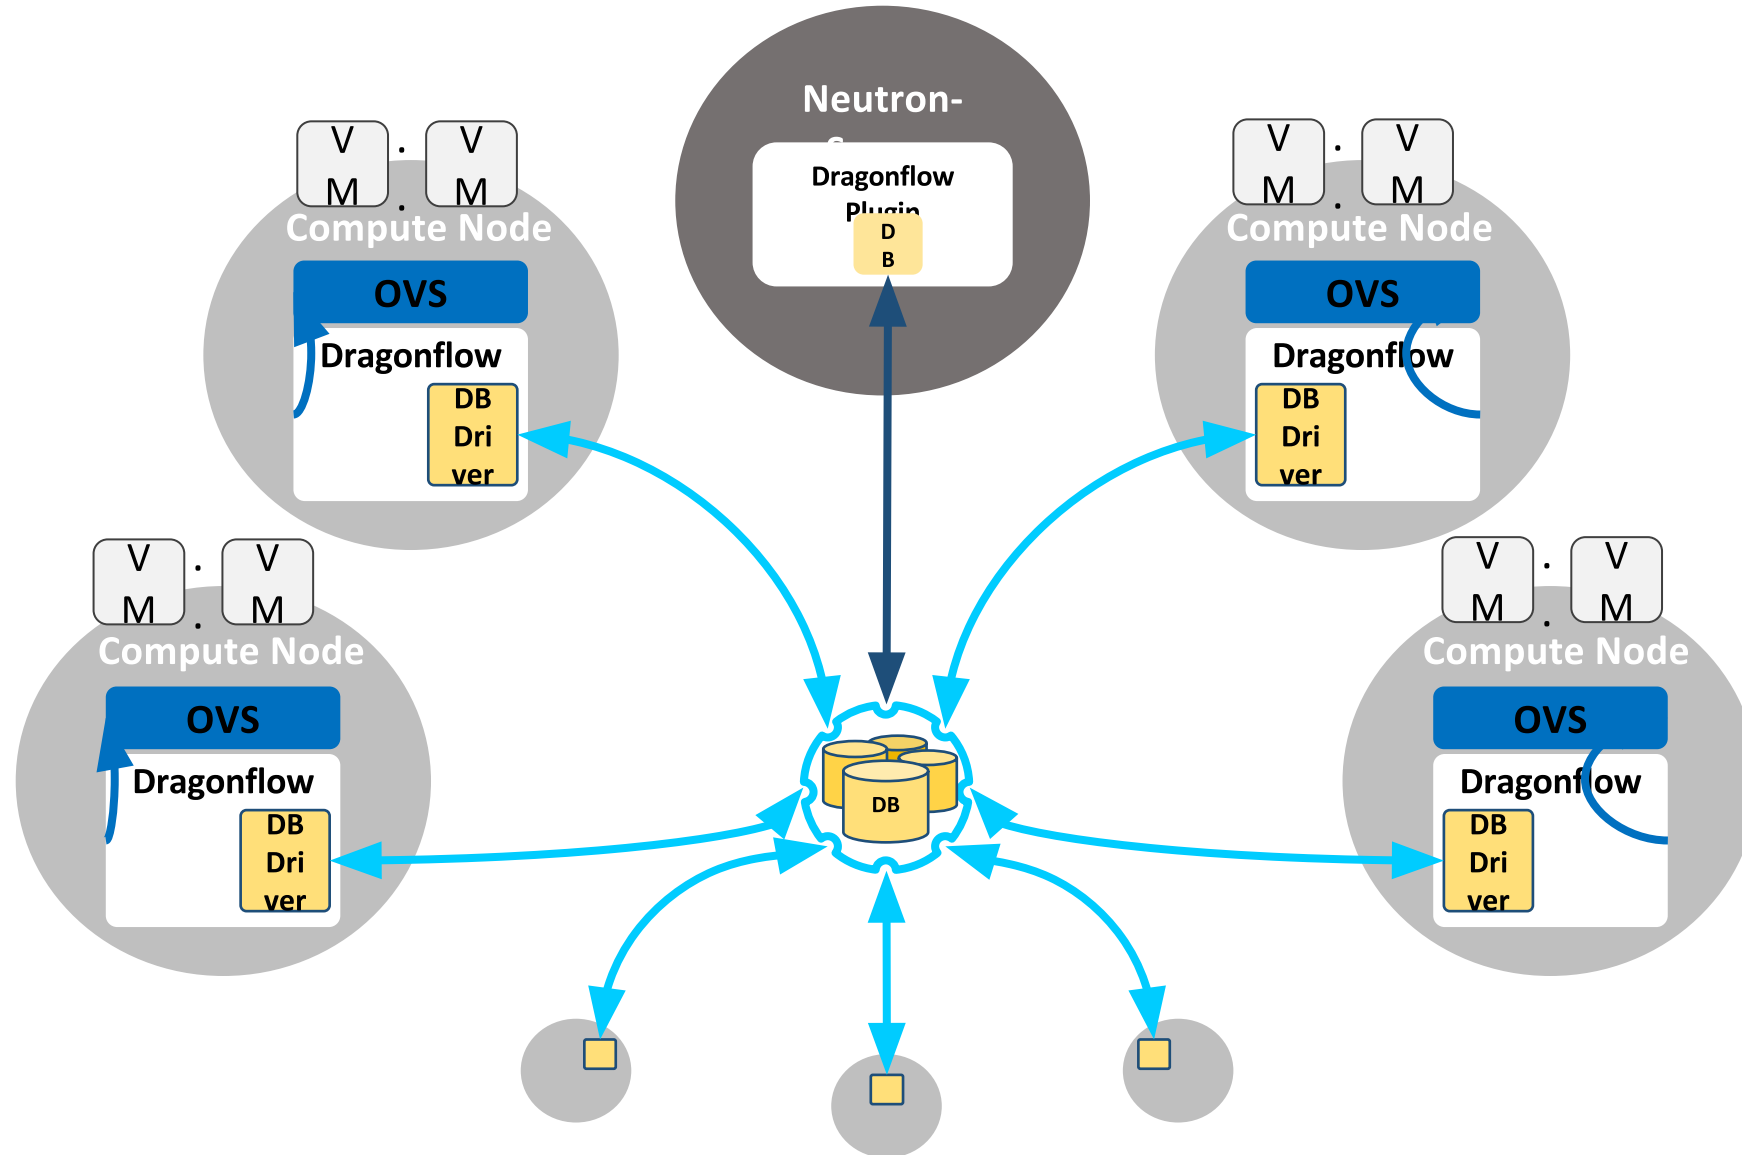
Neutron-
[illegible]

Dragonflow Plugin

D
B

V
M

.
.

V
M

Compute Node

OVS

Dragonflow

DB
Dri
ver

V
M

.
.

V
M

Compute Node

OVS

Dragonflow

DB
Dri
ver

V
M

.
.

V
M

Compute Node

OVS

Dragonflow

DB
Dri
ver

V
M

.
.

V
M

Compute Node

OVS

Dragonflow

DB
Dri
ver

DB